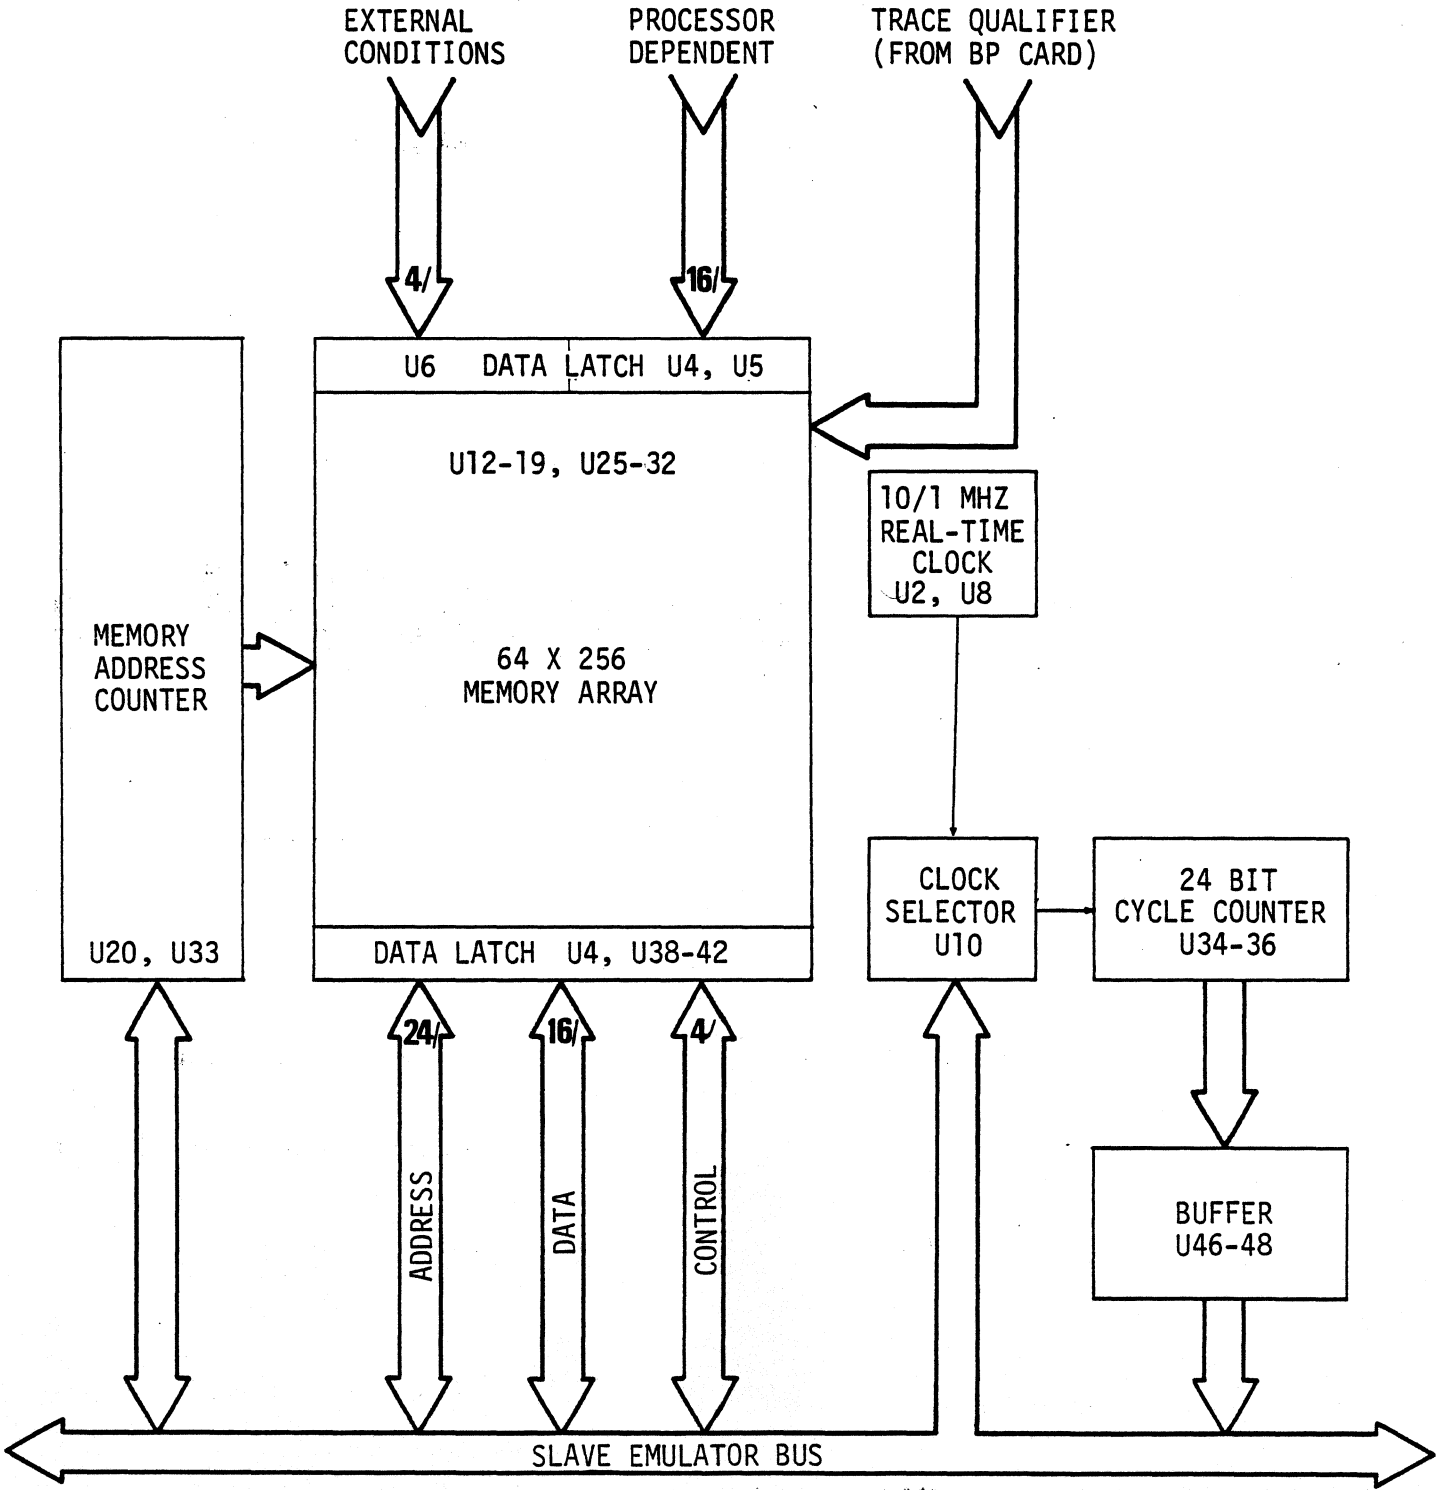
EXTERNAL CONDITIONS

PROCESSOR DEPENDENT

TRACE QUALIFIER (FROM BP CARD)

4/

16/

U6 DATA LATCH U4, U5

U12-19, U25-32

10/1 MHZ REAL-TIME CLOCK U2, U8

MEMORY ADDRESS COUNTER

64 X 256 MEMORY ARRAY

CLOCK SELECTOR U10

24 BIT CYCLE COUNTER U34-36

U20, U33

DATA LATCH U4, U38-42

24/

16/

4/

ADDRESS

DATA

CONTROL

BUFFER U46-48

SLAVE EMULATOR BUS